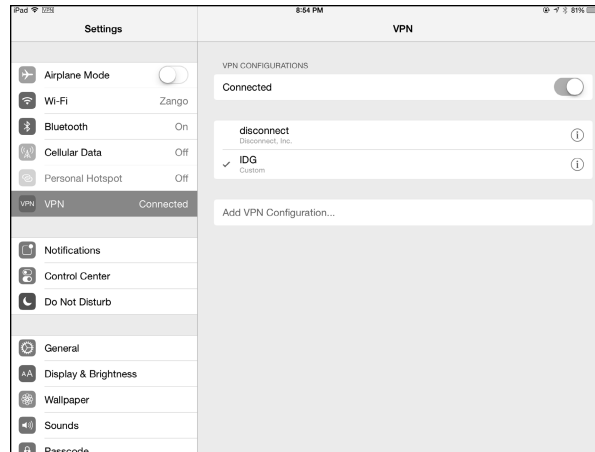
iPad VPN 8:54 PM 81%

Settings

Airplane Mode
Wi-Fi Zango
Bluetooth On
Cellular Data Off
Personal Hotspot Off
VPN VPN Connected

Notifications
Control Center
Do Not Disturb

General
AA Display & Brightness
Wallpaper
Sounds
Passcode

VPN

VPN CONFIGURATIONS
Connected

disconnect
Disconnect, Inc.
✓ IDG
Custom

Add VPN Configuration...